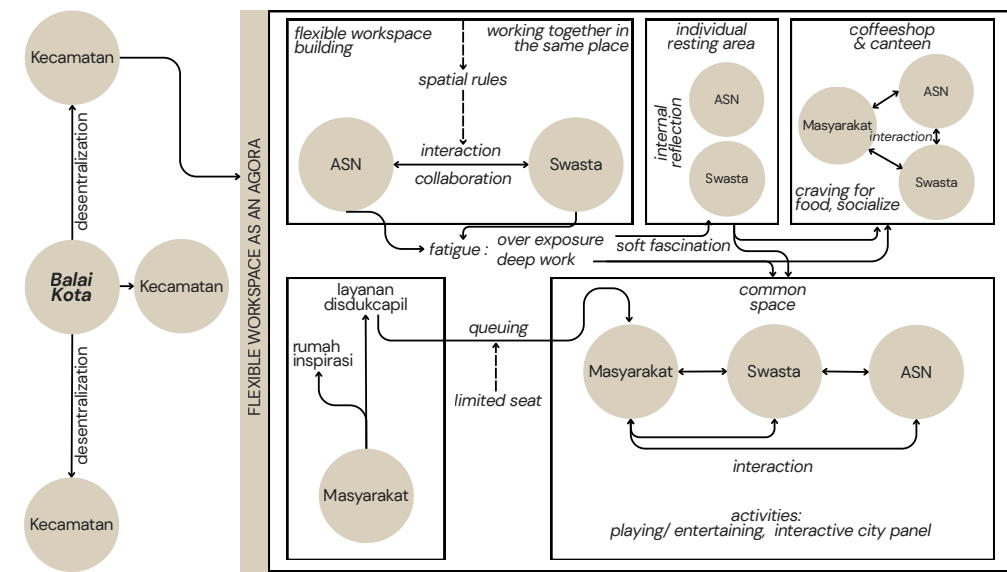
Kecamatan

desentralization

Balai Kota

Kecamatan

desentralization

Kecamatan

FLEXIBLE WORKSPACE AS AN AGORA

flexible workspace building

working together in the same place

spatial rules

ASN

interaction

collaboration

Swasta

individual resting area

internal reflection

ASN

Swasta

coffeeshop & canteen

Masyarakat

ASN

interaction

Swasta

craving for food, socialize

fatigue : over exposure deep work

soft fascination

layanan disdukcapil

rumah inspirasi

queuing

limited seat

Masyarakat

common space

Masyarakat

Swasta

ASN

interaction

activities: playing/ entertaining, interactive city panel